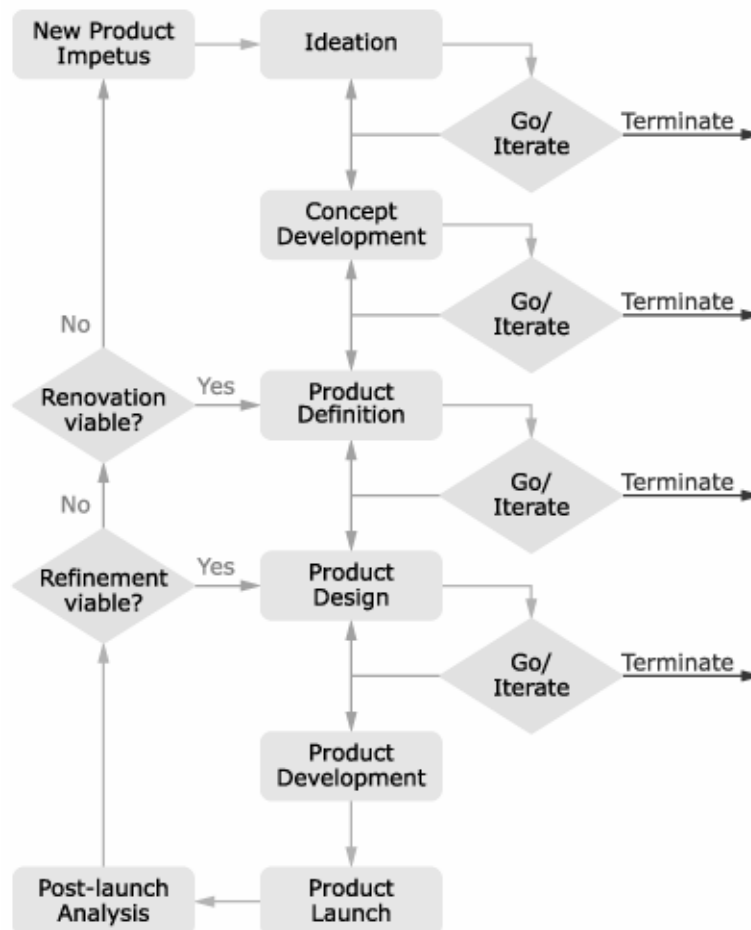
New Product Impetus

Ideation

Go/ Iterate

Terminate

Concept Development

Go/ Iterate

Terminate

No

Renovation viable?

Yes

Product Definition

Go/ Iterate

Terminate

No

Refinement viable?

Yes

Product Design

Go/ Iterate

Terminate

Product Development

Post-launch Analysis

Product Launch